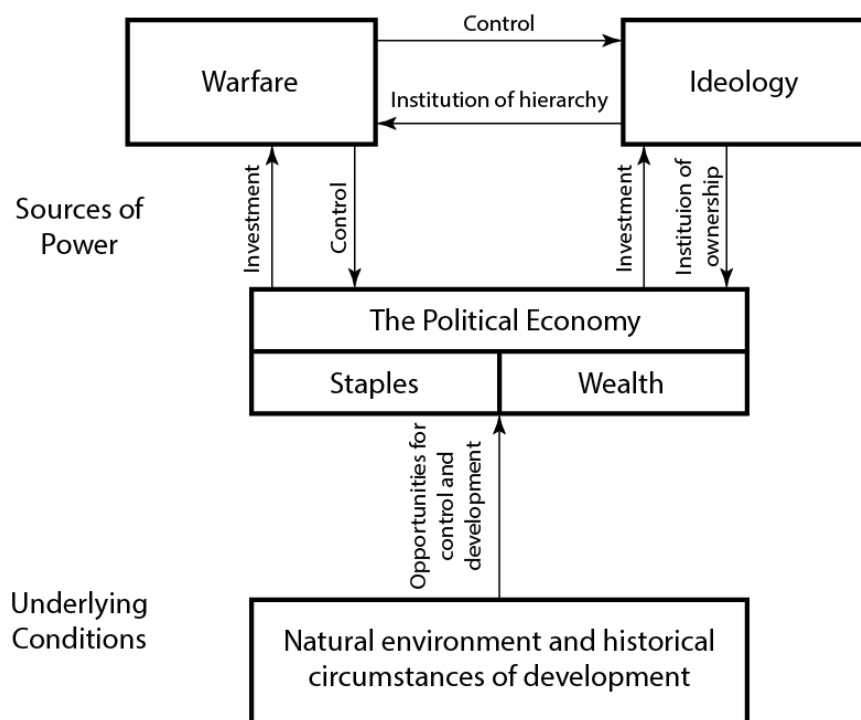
Control

Warfare

Ideology

Institution of hierarchy

Sources of Power

Investment

Control

Investment

Instituion of ownership

The Political Economy

Staples

Wealth

Opportunities for control and development

Underlying Conditions

Natural environment and historical circumstances of development